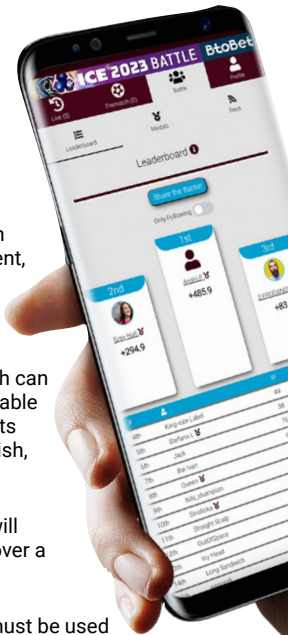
ICE 2023 BATTLE BtoBet

Live (0) Prematch (0) Battle Profile

Leaderboard Medals Feed

Leaderboard

Share the Battle!

Only Following

1st

2nd

3rd

AndreaP

+485.9

Greg Hull

+294.9

E.FERDINAND

+83

King size Label

Stefano L

Jack

Bar hart

Queen

Nils_champion

Dirolicky

Straight Scalp

OutOfSpace

Ivy Head

Long Sandwich

4th

5th

6th

7th

8th

9th

10th

11th

12th

13th

14th

n

ent,

h can

able

ts

ish,

vill

over a

must be used